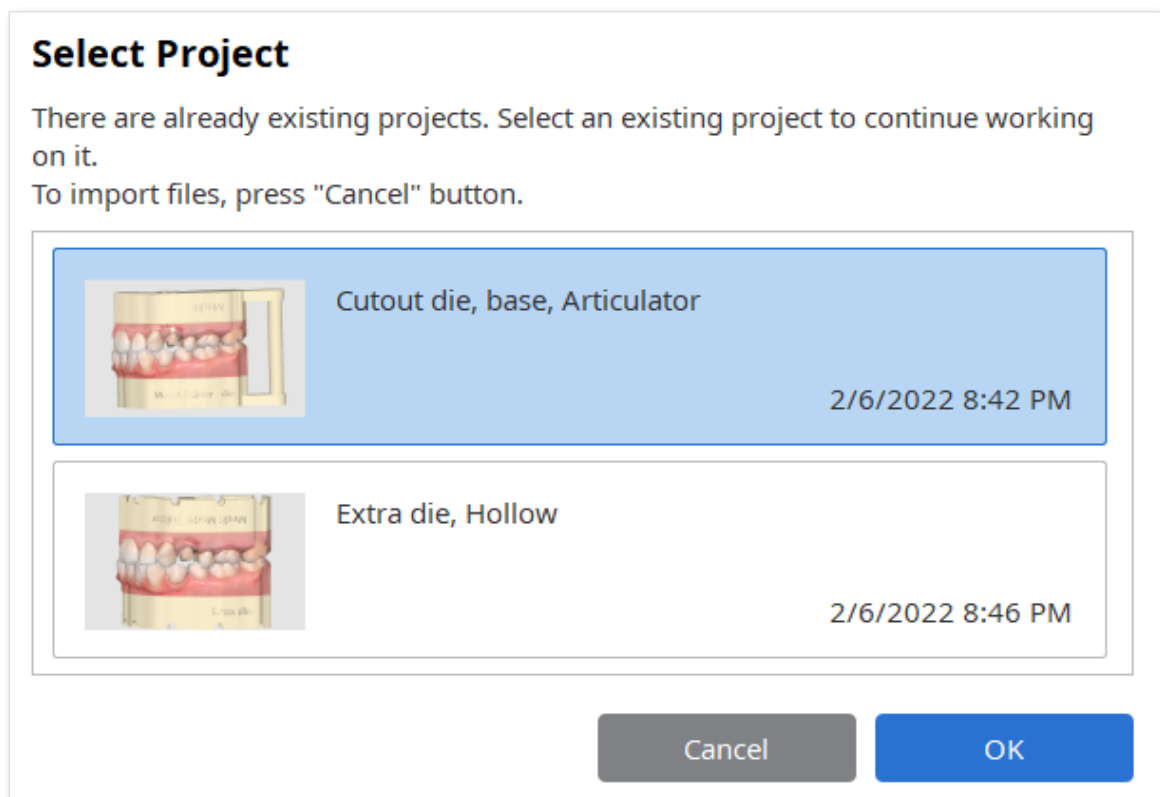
Select Project

There are already existing projects. Select an existing project to continue working on it.
To import files, press "Cancel" button.

Cutout die, base, Articulator

2/6/2022 8:42 PM

Extra die, Hollow

2/6/2022 8:46 PM

Cancel

OK